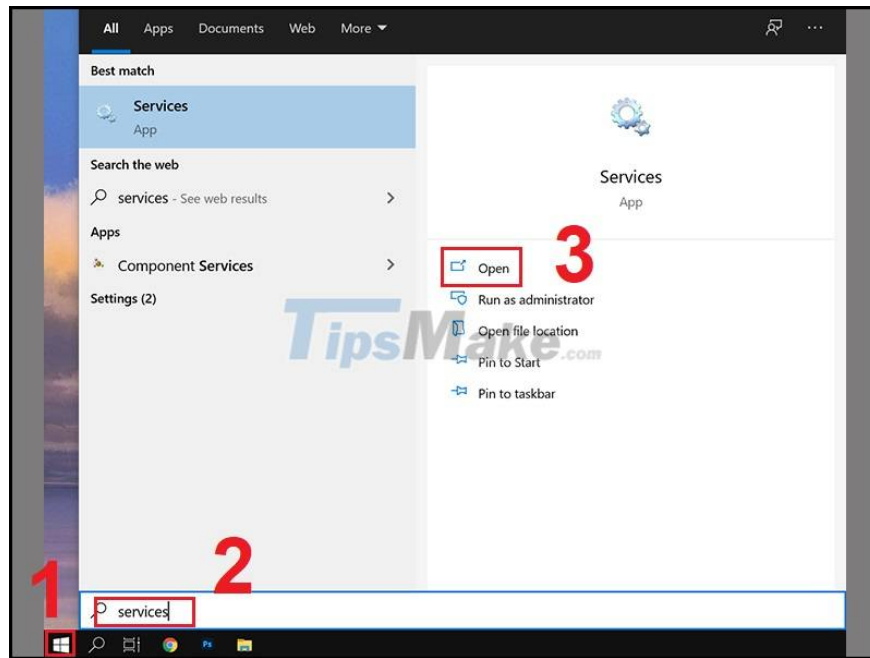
All Apps Documents Web More ▾

Best match

Services
App

Search the web

services - See web results >

Apps

Component Services >

Settings (2)

Services
App

3

Open

Run as administrator

Open file location

Pin to Start

Pin to taskbar

TipsMake.com

2

1

services